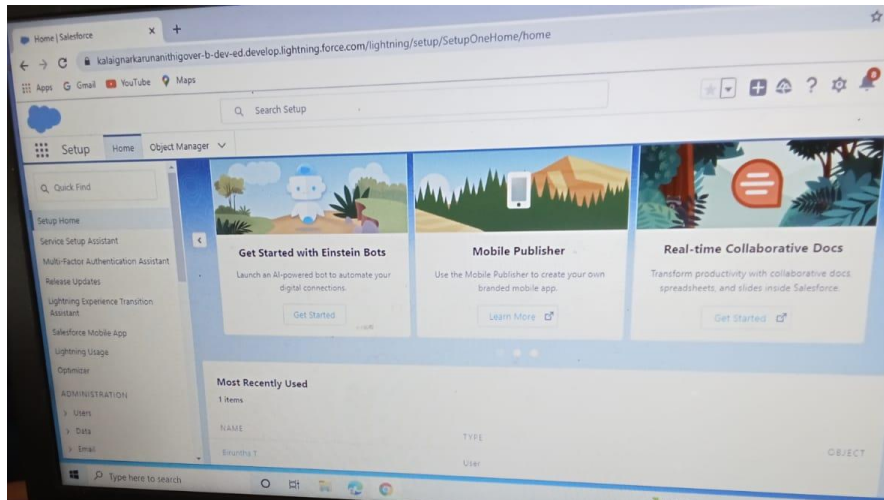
Home | Salesforce

kalaignarkarunanithigover-b-dev-ed.develop.lightning.force.com/lightning/setup/SetupOneHome/home

Apps Gmail YouTube Maps

Search Setup

Setup Home Object Manager

Quick Find

Setup Home

Service Setup Assistant

Multi-Factor Authentication Assistant

Release Updates

Lightning Experience Transition Assistant

Salesforce Mobile App

Lightning Usage

Optimizer

ADMINISTRATION

Users

Data

Email

Get Started with Einstein Bots

Launch an AI-powered bot to automate your digital connections.

Get Started

Mobile Publisher

Use the Mobile Publisher to create your own branded mobile app.

Learn More

Real-time Collaborative Docs

Transform productivity with collaborative docs, spreadsheets, and slides inside Salesforce.

Get Started

Most Recently Used

1 items

NAME

TYPE

OBJECT

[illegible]

User

Type here to search